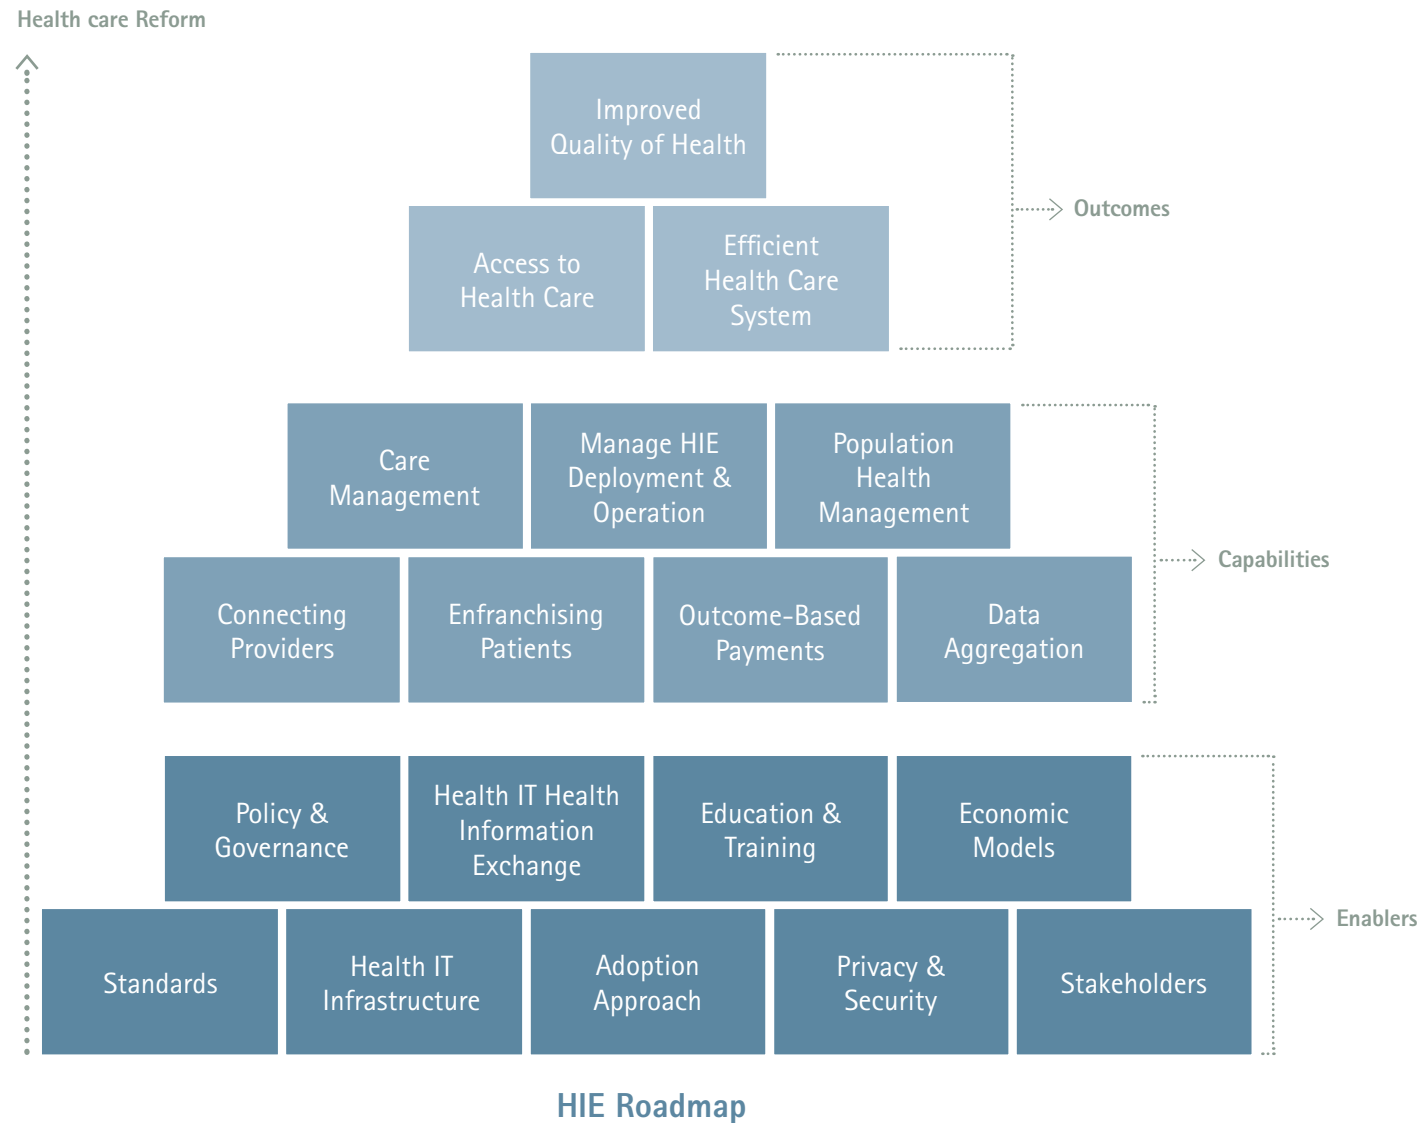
Health care Reform

Improved Quality of Health

Access to Health Care

Efficient Health Care System

Outcomes

Care Management

Manage HIE Deployment & Operation

Population Health Management

Connecting Providers

Enfranchising Patients

Outcome-Based Payments

Data Aggregation

Capabilities

Policy & Governance

Health IT Health Information Exchange

Education & Training

Economic Models

Standards

Health IT Infrastructure

Adoption Approach

Privacy & Security

Stakeholders

Enablers

HIE Roadmap